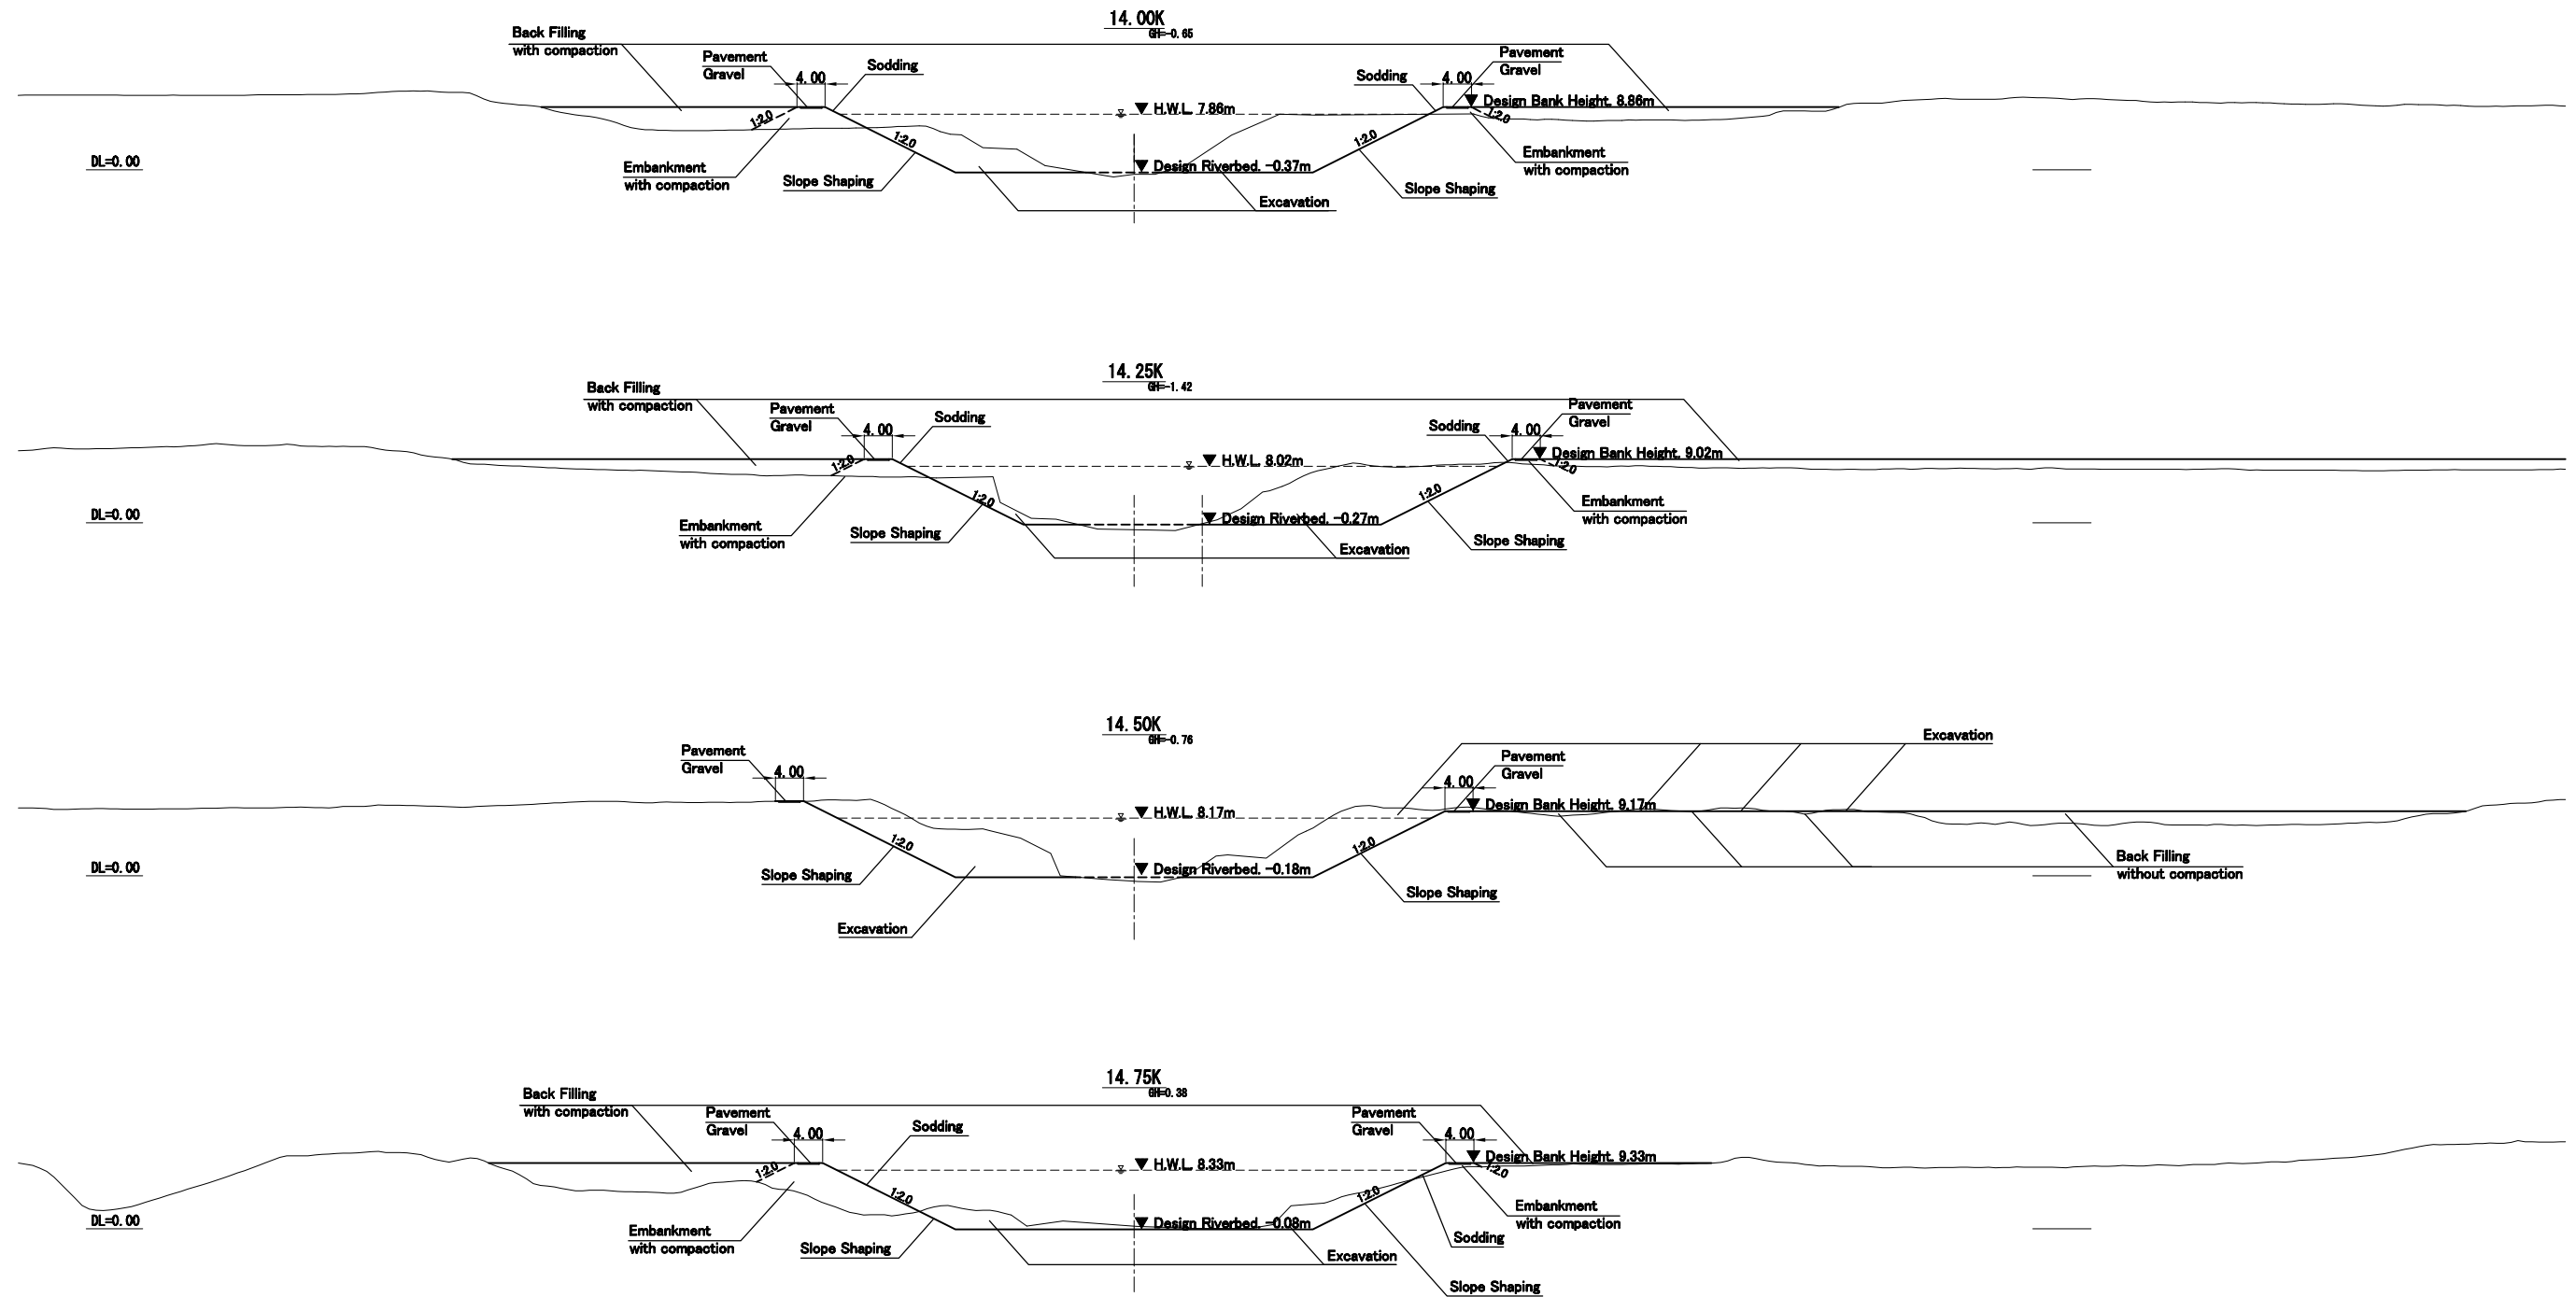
14.00K
GH=-0.65

Back Filling
with compaction

Pavement
Gravel

4.00

Sodding

Sodding

4.00

Pavement
Gravel

Design Bank Height. 8.86m

H.W.L. 7.86m

1:2.0

1:2.0

1:2.0

1:2.0

DL=0.00

Embankment
with compaction

Slope Shaping

Design Riverbed. -0.37m

Embankment
with compaction

Slope Shaping

Excavation

14.25K
GH=-1.42

Back Filling
with compaction

Pavement
Gravel

4.00

Sodding

Sodding

4.00

Pavement
Gravel

Design Bank Height. 9.02m

H.W.L. 8.02m

1:2.0

1:2.0

1:2.0

1:2.0

DL=0.00

Embankment
with compaction

Slope Shaping

Design Riverbed. -0.27m

Embankment
with compaction

Excavation

Slope Shaping

14.50K
GH=-0.76

Excavation

Pavement
Gravel

4.00

Pavement
Gravel

4.00

Design Bank Height. 9.17m

H.W.L. 8.17m

1:2.0

1:2.0

DL=0.00

Slope Shaping

Design Riverbed. -0.18m

Back Filling
without compaction

Slope Shaping

Excavation

14.75K
GH=-0.38

Back Filling
with compaction

Pavement
Gravel

4.00

Sodding

Pavement
Gravel

4.00

Design Bank Height. 9.33m

H.W.L. 8.33m

1:2.0

1:2.0

1:2.0

1:2.0

DL=0.00

Embankment
with compaction

Embankment
with compaction

Slope Shaping

Design Riverbed. -0.08m

Sodding

Excavation

Slope Shaping